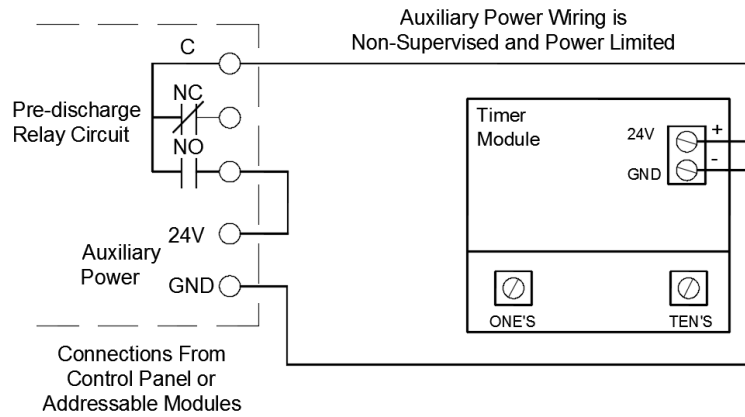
Auxiliary Power Wiring is
Non-Supervised and Power Limited

C

NC

Pre-discharge
Relay Circuit

NO

Timer
Module

24V
GND

+
-

24V
Auxiliary
Power
GND

ONE'S
TEN'S

Connections From
Control Panel or
Addressable Modules